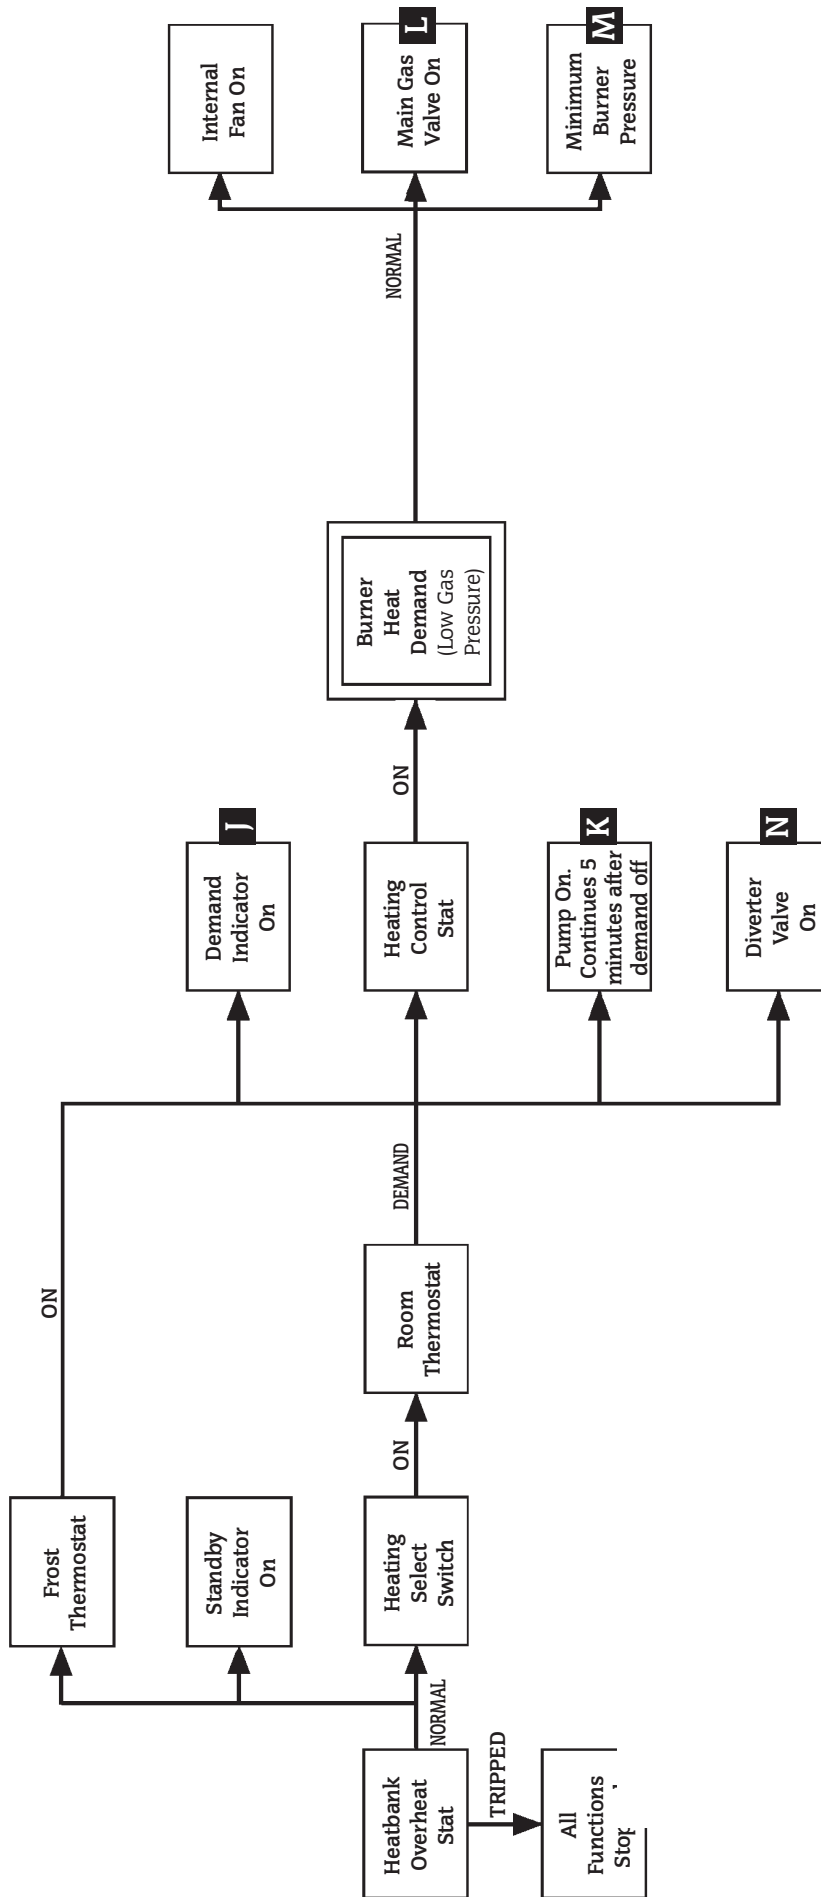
Heatbank Overheat Stat

TRIPPED

All Functions Stop

NORMAL

Frost Thermostat

Standby Indicator On

Heating Select Switch

ON

Room Thermostat

ON

DEMAND

Demand Indicator On

J

Heating Control Stat

Pump On. Continues 5 minutes after demand off

K

Diverter Valve On

N

ON

Burner Heat Demand (Low Gas Pressure)

NORMAL

Internal Fan On

Main Gas Valve On

L

Minimum Burner Pressure

M